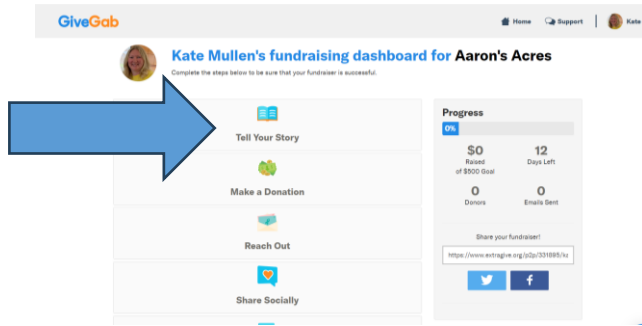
GiveGab

Home Support Kate

Kate Mullen's fundraising dashboard for Aaron's Acres

Complete the steps below to be sure that your fundraiser is successful.

Tell Your Story

Make a Donation

Reach Out

Share Socially

Progress

0%

$0
Raised of $500 Goal

12
Days Left

0
Donors

0
Emails Sent

Share your fundraiser!

https://www.extragive.org/p2p/331895/ks

f